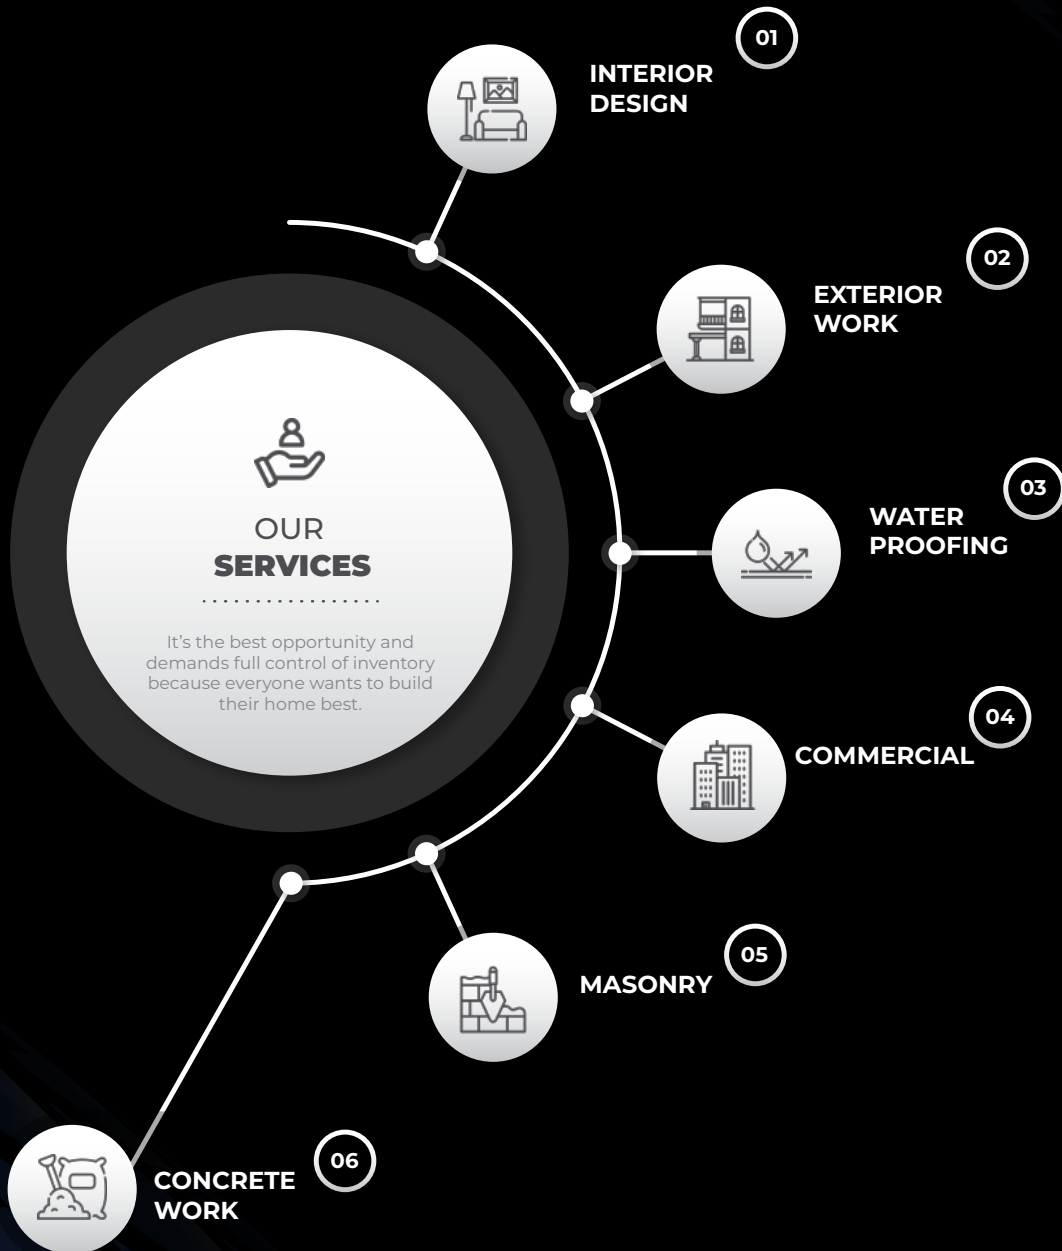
OUR
SERVICES

It’s the best opportunity and demands full control of inventory because everyone wants to build their home best.

01
INTERIOR DESIGN

02
EXTERIOR WORK

03
WATER PROOFING

04
COMMERCIAL

05
MASONRY

06
CONCRETE WORK